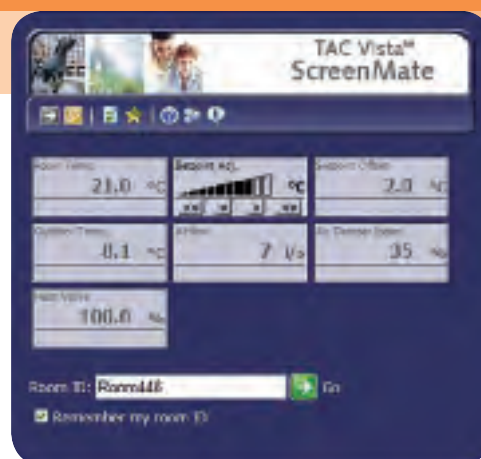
TAC Vista™
ScreenMate

Room Temp.
21.0 °C

Setpoint Adj.
°C

Setpoint Offset
2.0 °C

Outdoor Temp.
8.1 °C

Airflow
7 l/s

Air Damper Datum
35 %

Heat Valve
100.0 %

Room ID: Room446
Go

Remember my room ID